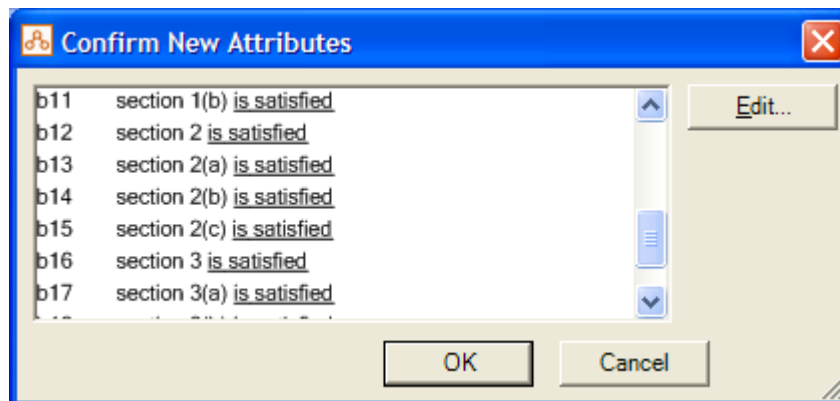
Confirm New Attributes

b11 section 1(b) is satisfied
b12 section 2 is satisfied
b13 section 2(a) is satisfied
b14 section 2(b) is satisfied
b15 section 2(c) is satisfied
b16 section 3 is satisfied
b17 section 3(a) is satisfied
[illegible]

Edit...

OK

Cancel